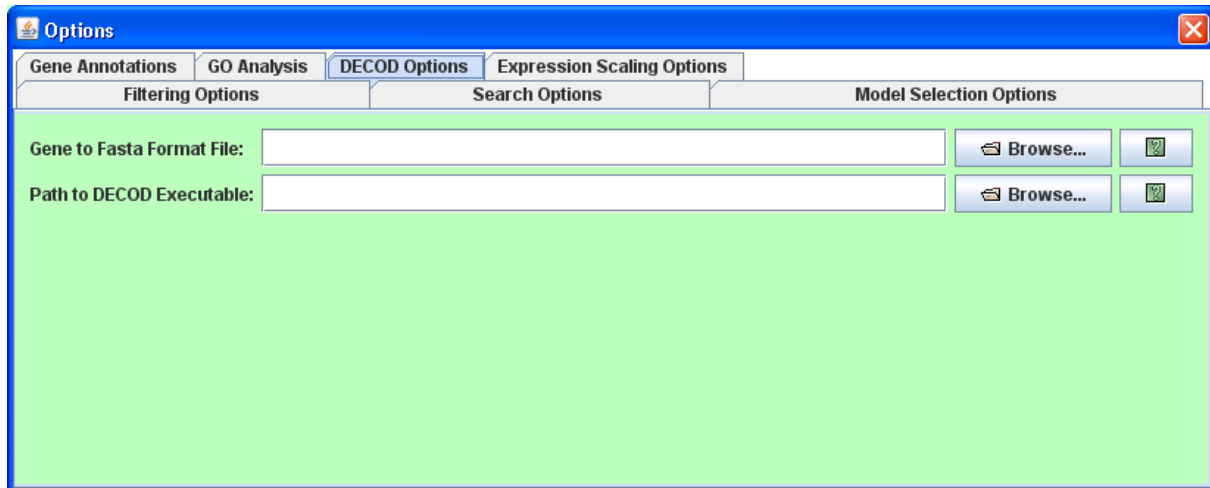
Options

Gene Annotations | GO Analysis | DECOD Options | Expression Scaling Options
Filtering Options | Search Options | Model Selection Options

Gene to Fasta Format File: Browse...

Path to DECOD Executable: Browse...